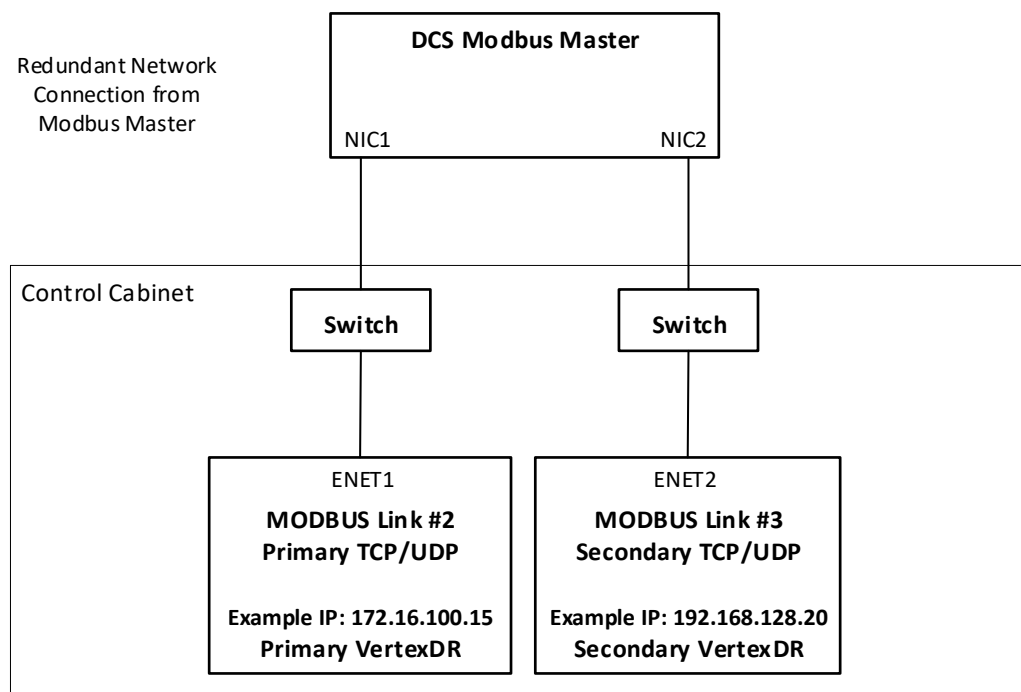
Redundant Network Connection from Modbus Master

DCS Modbus Master

NIC1

NIC2

Control Cabinet

Switch

Switch

ENET1

MODBUS Link #2
Primary TCP/UDP

Example IP: 172.16.100.15
Primary VertexDR

ENET2

MODBUS Link #3
Secondary TCP/UDP

Example IP: 192.168.128.20
Secondary VertexDR